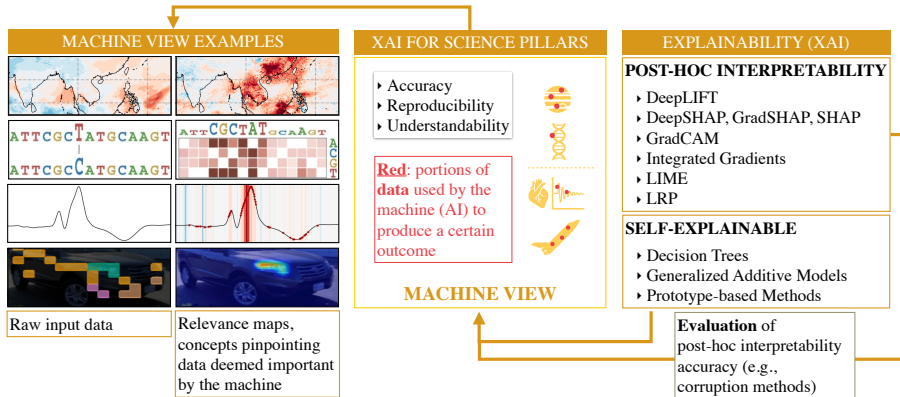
MACHINE VIEW EXAMPLES

ATTCGCTATGCAAGT
ATTCGCCATGCAAGT

ATTCGCTATGCAAGT

Raw input data

Relevance maps, concepts pinpointing data deemed important by the machine

XAI FOR SCIENCE PILLARS

‣ Accuracy
‣ Reproducibility
‣ Understandability

Red: portions of data used by the machine (AI) to produce a certain outcome

MACHINE VIEW

EXPLAINABILITY (XAI)

POST-HOC INTERPRETABILITY

‣ DeepLIFT
‣ DeepSHAP, GradSHAP, SHAP
‣ GradCAM
‣ Integrated Gradients
‣ LIME
‣ LRP

SELF-EXPLAINABLE

‣ Decision Trees
‣ Generalized Additive Models
‣ Prototype-based Methods

Evaluation of post-hoc interpretability accuracy (e.g., corruption methods)